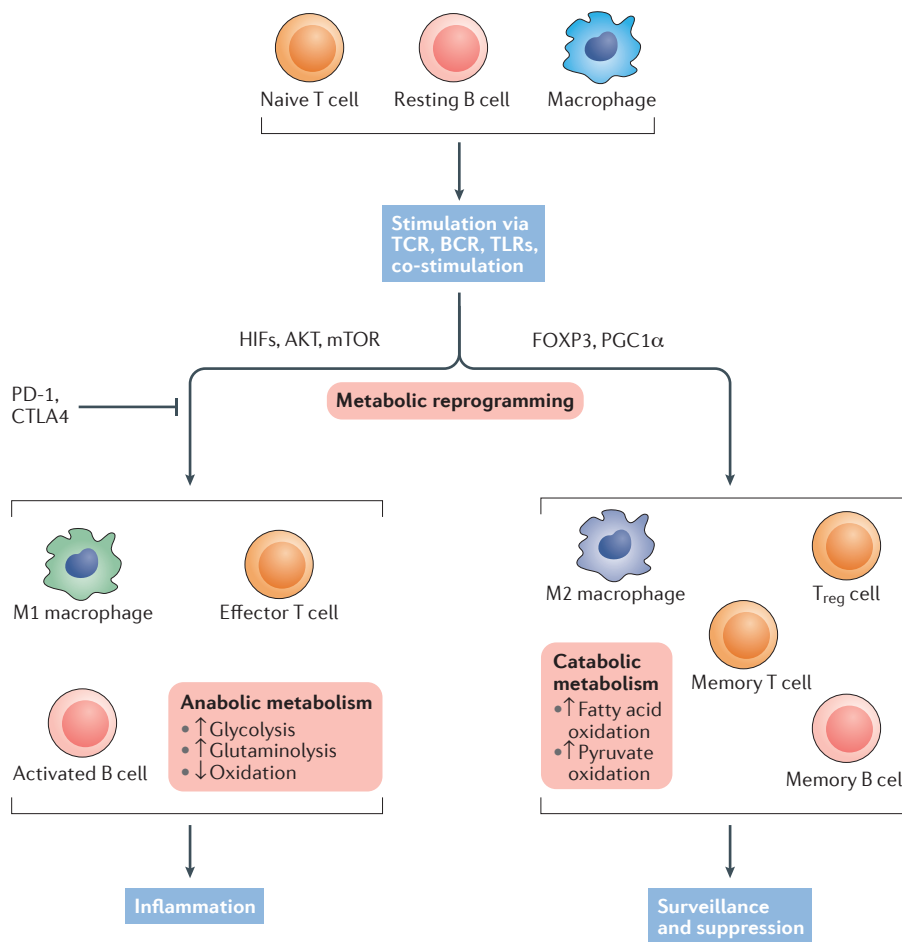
Naive T cell
Resting B cell
Macrophage

Stimulation via TCR, BCR, TLRs, co-stimulation

HIFs, AKT, mTOR
FOXP3, PGC1α

PD-1, CTLA4

Metabolic reprogramming

M1 macrophage
Effector T cell
Activated B cell

Anabolic metabolism
• ↑ Glycolysis
• ↑ Glutaminolysis
• ↓ Oxidation

M2 macrophage
$T_{reg}$ cell
Memory T cell
Memory B cel

Catabolic metabolism
• ↑ Fatty acid oxidation
• ↑ Pyruvate oxidation

Inflammation

Surveillance and suppression